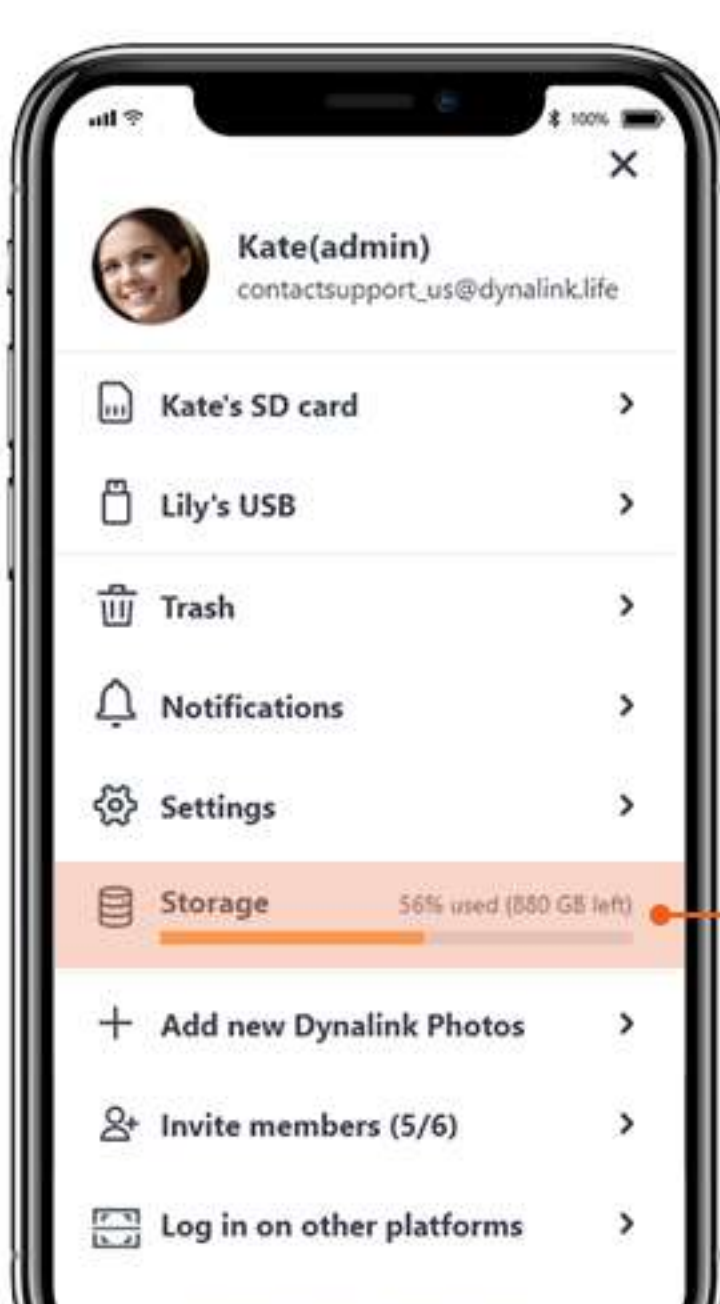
100%

×

Kate(admin)
contactsupport_us@dynalink.life

Kate's SD card >

Lily's USB >

Trash >

Notifications >

Settings >

Storage 56% used (880 GB left)

Add new Dynalink Photos >

Invite members (5/6) >

Log in on other platforms >